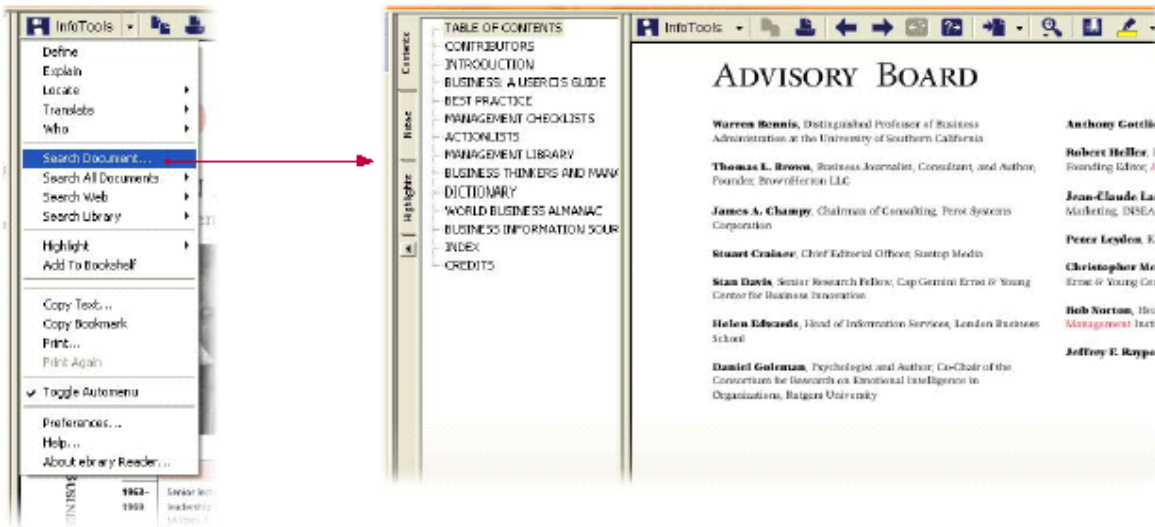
InfoTools

Define
Explain
Locate
Translate
Who
Search Document...
Search All Documents
Search Web
Search Library
Highlight
Add To Bookshelf
Copy Text...
Copy Bookmark
Print...
Print Again
Toggle Automenu
Preferences...
Help...
About ebrary Reader...

BUSINE
1963-
1969
Senior lec
leadership

Contents
Notes
Highlights

TABLE OF CONTENTS
CONTRIBUTORS
INTRODUCTION
BUSINESS: A USER'S GUIDE
BEST PRACTICE
MANAGEMENT CHECKLISTS
ACTIONLISTS
MANAGEMENT LIBRARY
BUSINESS THINKERS AND MANA
DICTIONARY
WORLD BUSINESS ALMANAC
BUSINESS INFORMATION SOUR
INDEX
CREDITS

InfoTools

ADVISORY BOARD

**Warren Bennis**, Distinguished Professor of Business Administration at the University of Southern California

**Thomas L. Brown**, Business Journalist, Consultant, and Author; Founder, BrownHerron LLC

**James A. Champy**, Chairman of Consulting, Perot Systems Corporation

**Stuart Crainer**, Chief Editorial Officer, Suntop Media

**Stan Davis**, Senior Research Fellow, Cap Gemini Ernst & Young Center for Business Innovation

**Helen Edwards**, Head of Information Services, London Business School

**Daniel Goleman**, Psychologist and Author; Co-Chair of the Consortium for Research on Emotional Intelligence in Organizations, Rutgers University

**Anthony Gottlie**

**Robert Heller**, Founding Editor,

**Jean-Claude La** Marketing, INSEA

**Peter Leyden**, K

**Christopher Me** Ernst & Young Ce

**Bob Norton**, He Management Insti

**Jeffrey F. Raypo**